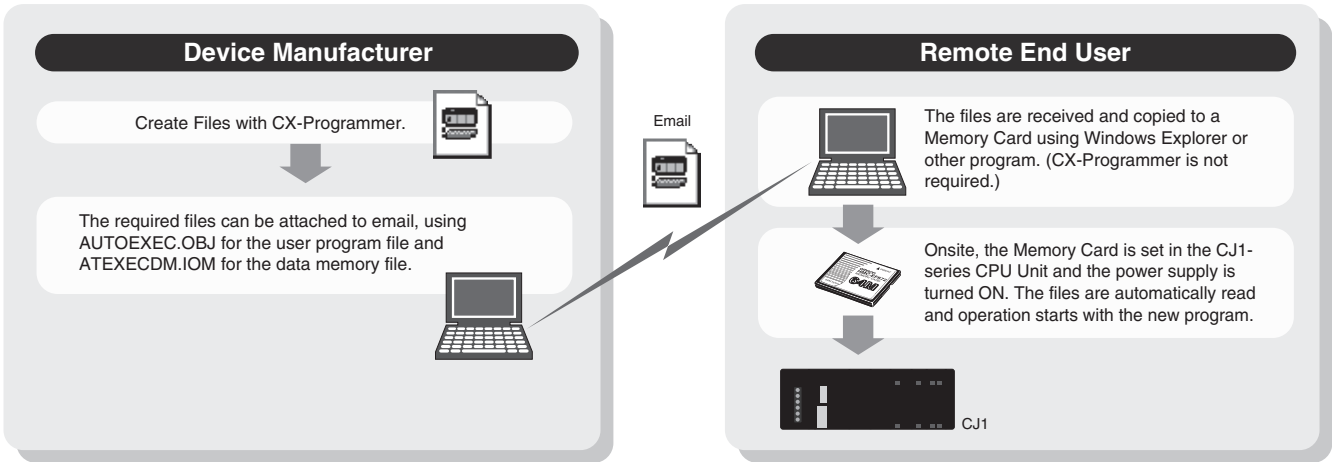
Device Manufacturer

Create Files with CX-Programmer.

The required files can be attached to email, using AUTOEXEC.OBJ for the user program file and ATEXECDM.IOM for the data memory file.

Email

Remote End User

The files are received and copied to a Memory Card using Windows Explorer or other program. (CX-Programmer is not required.)

Onsite, the Memory Card is set in the CJ1-series CPU Unit and the power supply is turned ON. The files are automatically read and operation starts with the new program.

CJ1